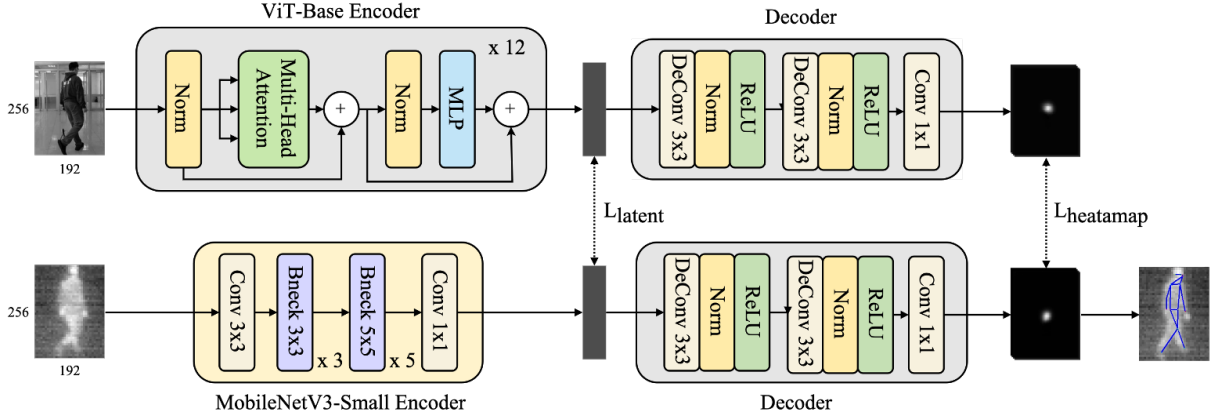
ViT-Base Encoder

Decoder

x 12

256

192

Norm

Multi-Head Attention

+

Norm

MLP

+

DeConv 3x3

Norm

ReLU

DeConv 3x3

Norm

ReLU

Conv 1x1

$L_{latent}$

$L_{heatamap}$

256

192

Conv 3x3

Bneck 3x3

x 3

Bneck 5x5

x 5

Conv 1x1

DeConv 3x3

Norm

ReLU

DeConv 3x3

Norm

ReLU

Conv 1x1

MobileNetV3-Small Encoder

Decoder